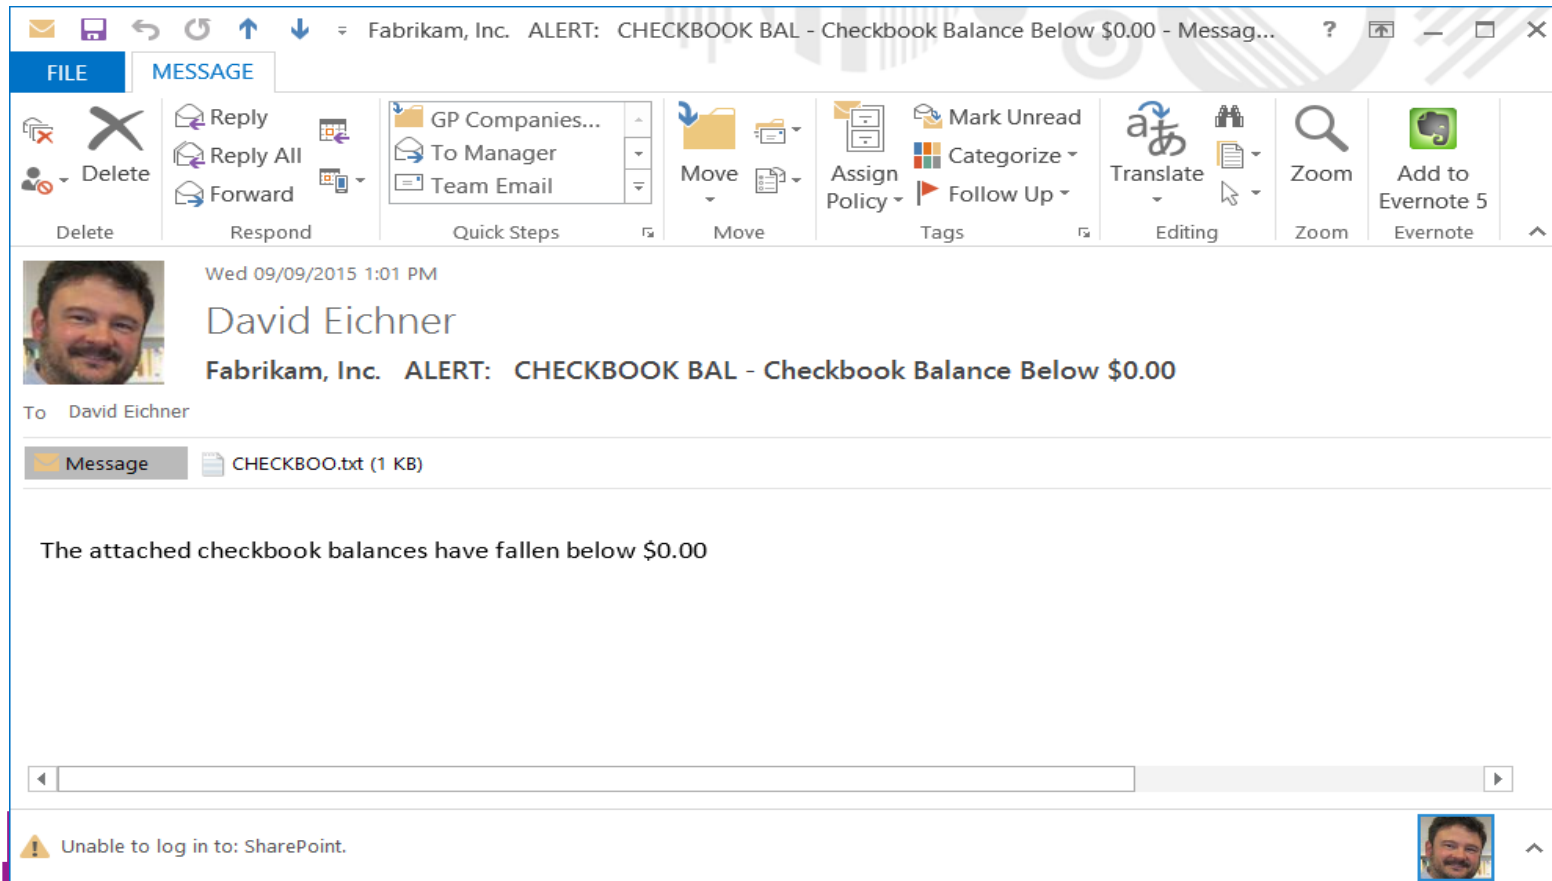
Fabrikam, Inc. ALERT: CHECKBOOK BAL - Checkbook Balance Below $0.00 - Messag...

FILE MESSAGE

Delete
Delete

Reply
Reply All
Forward
Respond

GP Companies...
To Manager
Team Email
Quick Steps

Move
Move

Assign Policy

Mark Unread
Categorize
Follow Up
Tags

Translate
Editing

Zoom
Zoom

Add to Evernote 5
Evernote

Wed 09/09/2015 1:01 PM

David Eichner

Fabrikam, Inc. ALERT: CHECKBOOK BAL - Checkbook Balance Below $0.00

To David Eichner

Message CHECKBOO.txt (1 KB)

The attached checkbook balances have fallen below $0.00

Unable to log in to: SharePoint.